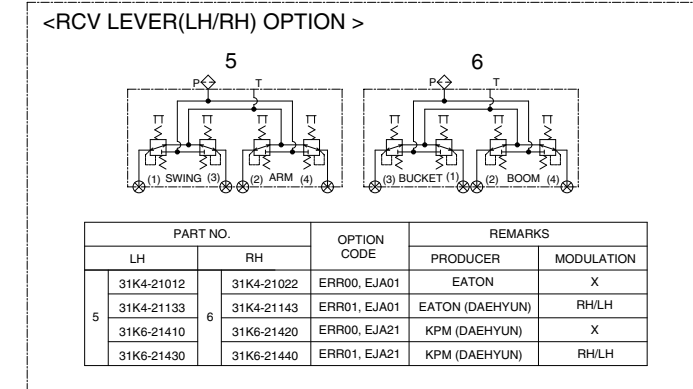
<RCV LEVER(LH/RH) OPTION >

5

P T

(1) SWING (3) (2) ARM (4)

6

P T

(3) BUCKET (1) (2) BOOM (4)

| PART NO. | | | | OPTION CODE | REMARKS | |
|---|---|---|---|---|---|---|
| LH | | RH | | | PRODUCER | MODULATION |
| 5 | 31K4-21012 | 6 | 31K4-21022 | ERR00, EJA01 | EATON | X |
| | 31K4-21133 | | 31K4-21143 | ERR01, EJA01 | EATON (DAEHYUN) | RH/LH |
| | 31K6-21410 | | 31K6-21420 | ERR00, EJA21 | KPM (DAEHYUN) | X |
| | 31K6-21430 | | 31K6-21440 | ERR01, EJA21 | KPM (DAEHYUN) | RH/LH |